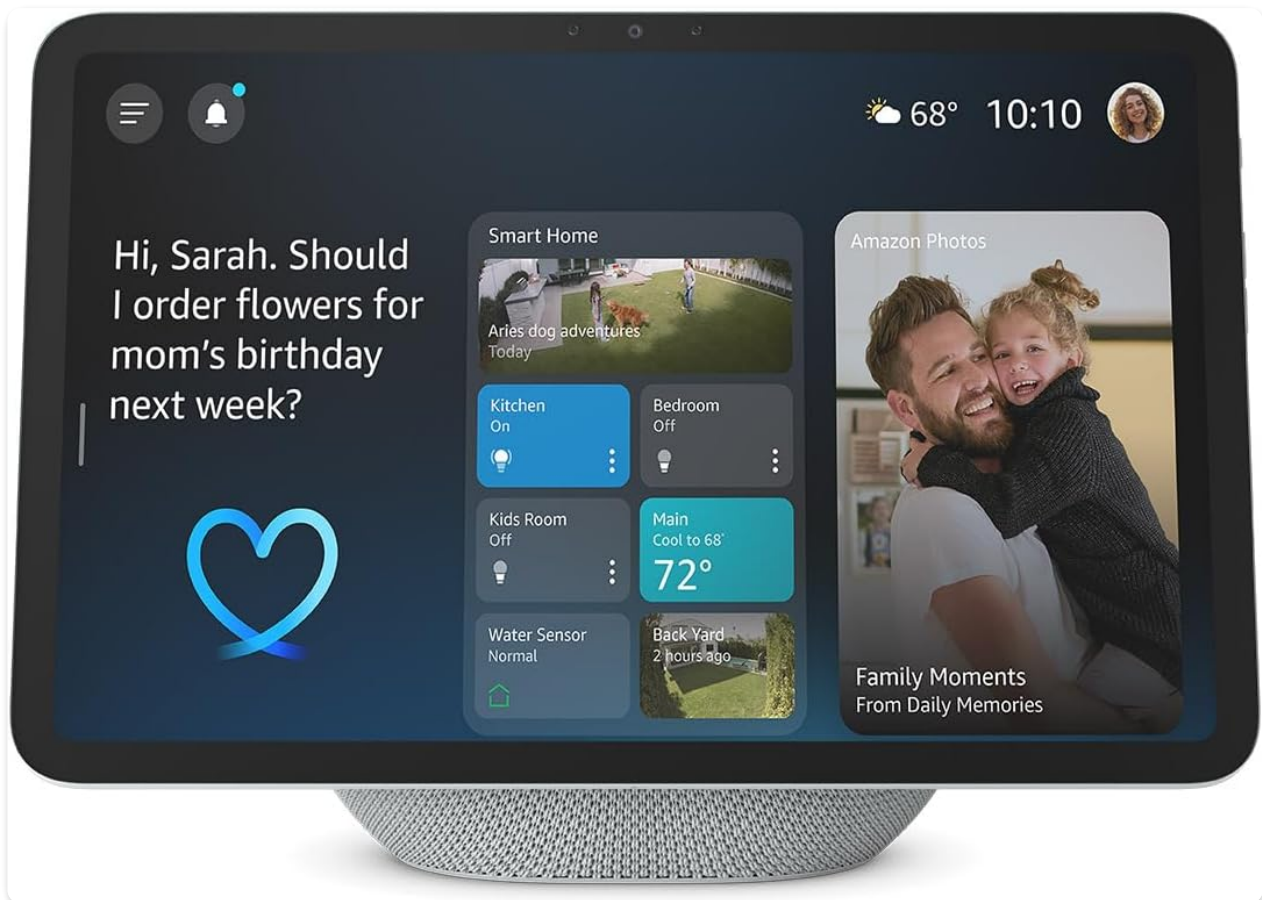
68° 10:10

Hi, Sarah. Should I order flowers for mom's birthday next week?

Smart Home

Aries dog adventures
Today

Kitchen
On

Bedroom
Off

Kids Room
Off

Main
Cool to 68°
72°

Water Sensor
Normal

Back Yard
2 hours ago

Amazon Photos

Family Moments
From Daily Memories